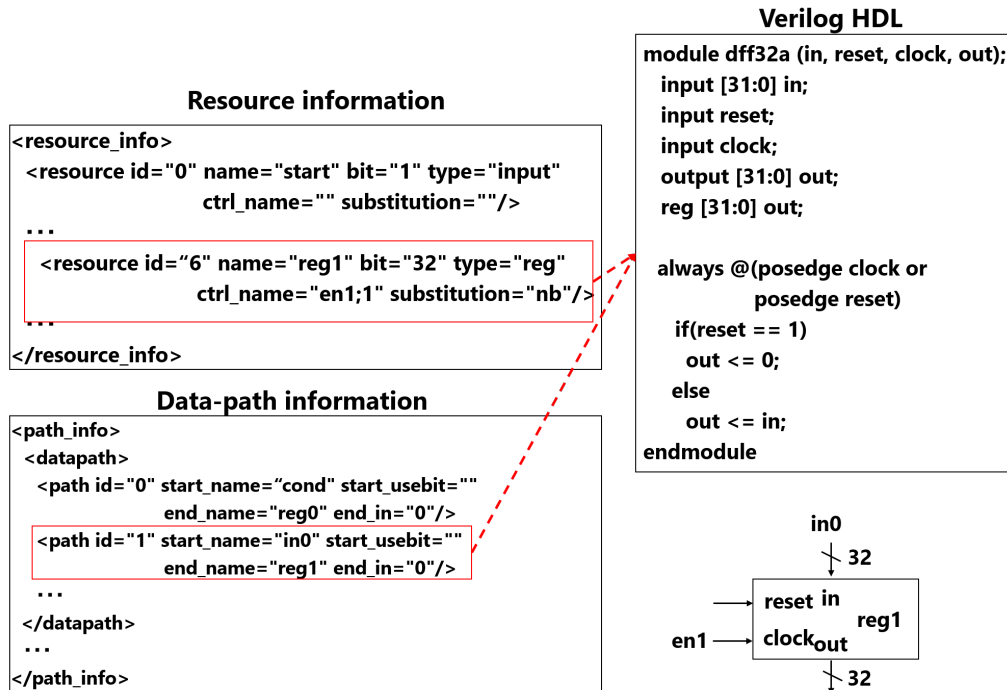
Resource information

<resource_info>
<resource id="0" name="start" bit="1" type="input" ctrl_name="" substitution=""/>
...
<resource id="6" name="reg1" bit="32" type="reg" ctrl_name="en1;1" substitution="nb"/>
...
</resource_info>

Data-path information

<path_info>
<datapath>
<path id="0" start_name="cond" start_usebit="" end_name="reg0" end_in="0"/>
<path id="1" start_name="in0" start_usebit="" end_name="reg1" end_in="0"/>
...
</datapath>
...
</path_info>

Verilog HDL

module dff32a (in, reset, clock, out);
input [31:0] in;
input reset;
input clock;
output [31:0] out;
reg [31:0] out;

always @(posedge clock or posedge reset)
if(reset == 1)
out <= 0;
else
out <= in;
endmodule

in0
32
reset
in
reg1
en1
clock
out
32